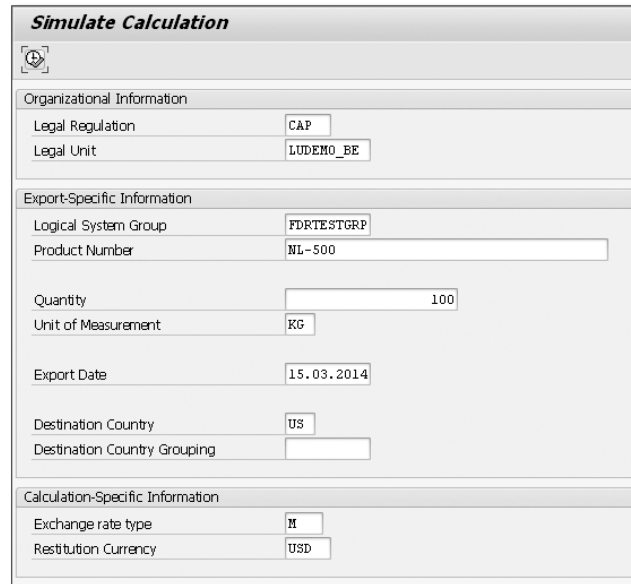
Simulate Calculation

Organizational Information

| | |
|---|---|
| Legal Regulation | CAP |
| Legal Unit | LUDEMO_BE |

Export-Specific Information

| | |
|---|---|
| Logical System Group | FDRTESTGRP |
| Product Number | NL-500 |
| Quantity | 100 |
| Unit of Measurement | KG |
| Export Date | 15.03.2014 |
| Destination Country | US |
| Destination Country Grouping | |

Calculation-Specific Information

| | |
|---|---|
| Exchange rate type | M |
| Restitution Currency | USD |